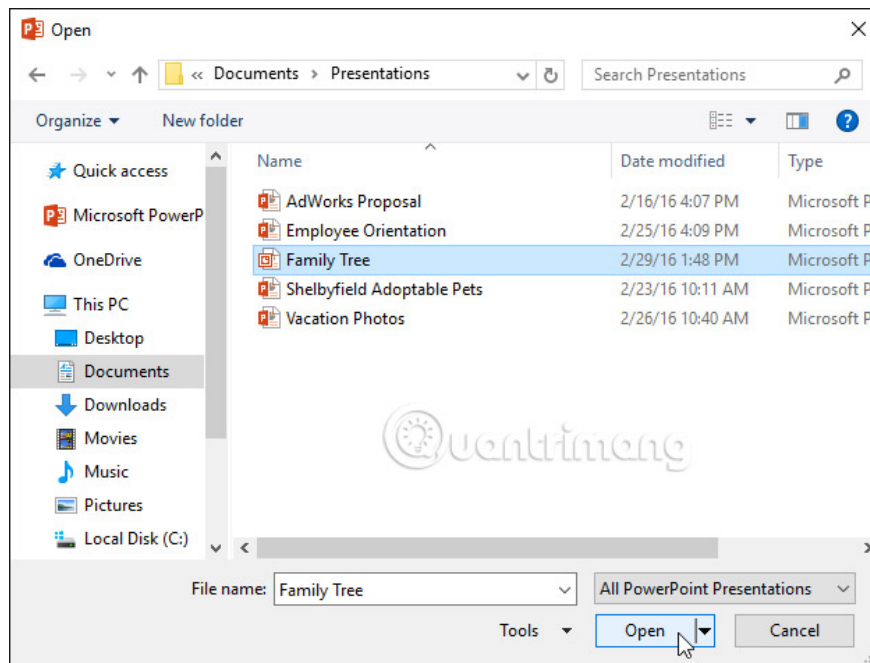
Open

« Documents › Presentations

Search Presentations

Organize ▾ New folder

Quick access
Microsoft PowerP
OneDrive
This PC
Desktop
Documents
Downloads
Movies
Music
Pictures
Local Disk (C:)

| Name | Date modified | Type |
|---|---|---|
| AdWorks Proposal | 2/16/16 4:07 PM | Microsoft P |
| Employee Orientation | 2/25/16 4:09 PM | Microsoft P |
| Family Tree | 2/29/16 1:48 PM | Microsoft P |
| Shelbyfield Adoptable Pets | 2/23/16 10:11 AM | Microsoft P |
| Vacation Photos | 2/26/16 10:40 AM | Microsoft P |

Quantrimang

File name: Family Tree
All PowerPoint Presentations
Tools ▾
Open
Cancel